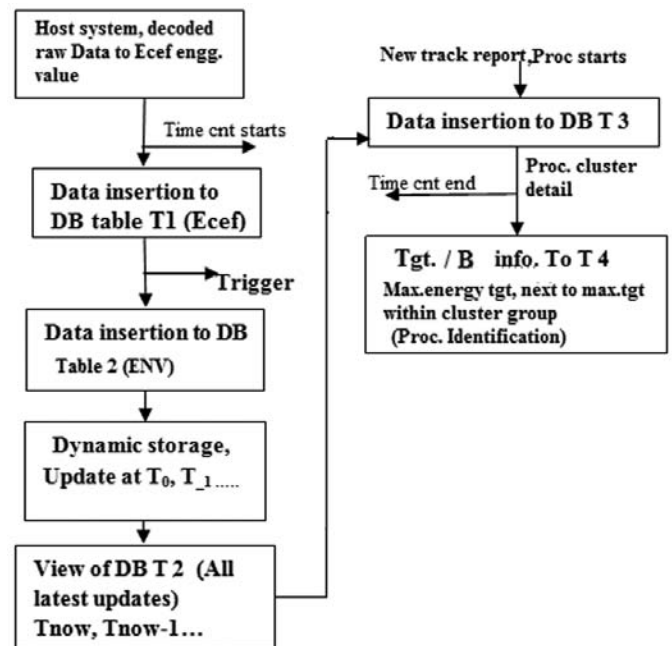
Host system, decoded raw Data to Ecef engg. value

Time cnt starts

Data insertion to DB table T1 (Ecef)

Trigger

Data insertion to DB Table 2 (ENV)

Dynamic storage, Update at $T_0$, $T_{\_1}$.....

View of DB T 2 (All latest updates) Tnow, Tnow-1...

New track report, Proc starts

Data insertion to DB T 3

Proc. cluster detail

Time cnt end

Tgt. / B info. To T 4

Max.energy tgt, next to max.tgt within cluster group (Proc. Identification)